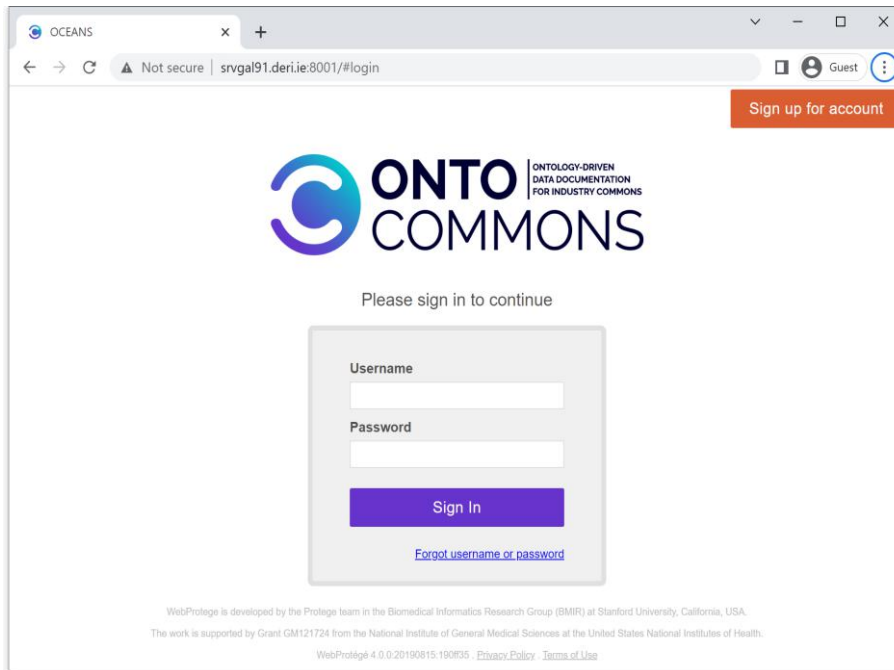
OCEANS

Not secure | srvgal91.deri.ie:8001/#login

Guest

Sign up for account

ONTO COMMONS
ONTOLOGY-DRIVEN DATA DOCUMENTATION FOR INDUSTRY COMMONS

Please sign in to continue

Username

Password

Sign In

Forgot username or password

WebProtege is developed by the Protege team in the Biomedical Informatics Research Group (BMIR) at Stanford University, California, USA.

The work is supported by Grant GM121724 from the National Institute of General Medical Sciences at the United States National Institutes of Health.

WebProtégé 4.0.0:20190815:190ff35 . Privacy Policy . Terms of Use